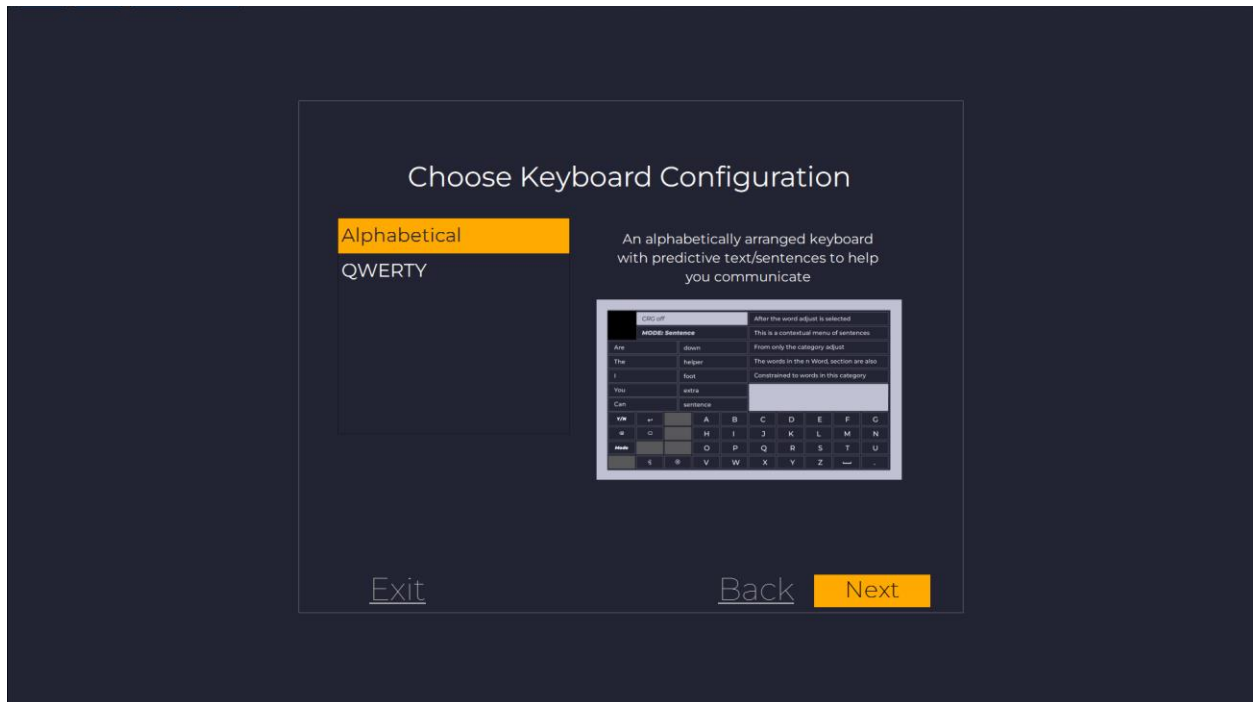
Choose Keyboard Configuration

Alphabetical
QWERTY

An alphabetically arranged keyboard with predictive text/sentences to help you communicate

| | CRG off | After the word adjust is selected |
|---|---|---|
| | MODE: Sentence | This is a contextual menu of sentences |
| Are | down | From only the category adjust |
| The | helper | The words in the n Word, section are also |
| I | foot | Constrained to words in this category |
| You | extra | |
| Can | sentence | |

| Y/N | ↵ | | A | B | C | D | E | F | G |
|---|---|---|---|---|---|---|---|---|---|
| ⊗ | ○ | | H | I | J | K | L | M | N |
| Mode | | | O | P | Q | R | S | T | U |
| | ( | ⊗ | V | W | X | Y | Z | ⎵ | . |

Exit
Back
Next